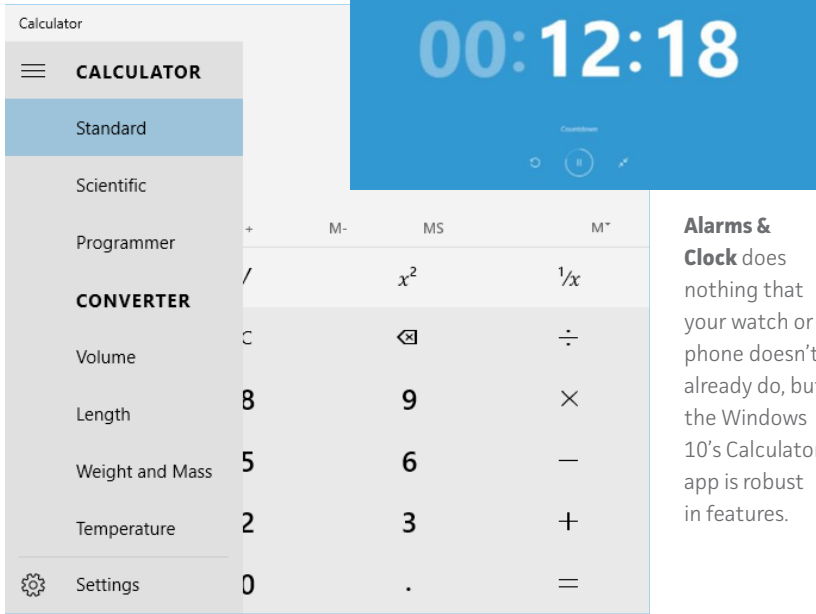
Calculator

CALCULATOR

Standard

Scientific

Programmer

CONVERTER

Volume

Length

Weight and Mass

Temperature

Settings

00:12:18

Countdown

+ M- MS M˅

/ $x^2$ $^1/x$

C ⌫ ÷

8 9 ×

5 6 −

2 3 +

0 . =

**Alarms & Clock** does nothing that your watch or phone doesn't already do, but the Windows 10's Calculator app is robust in features.